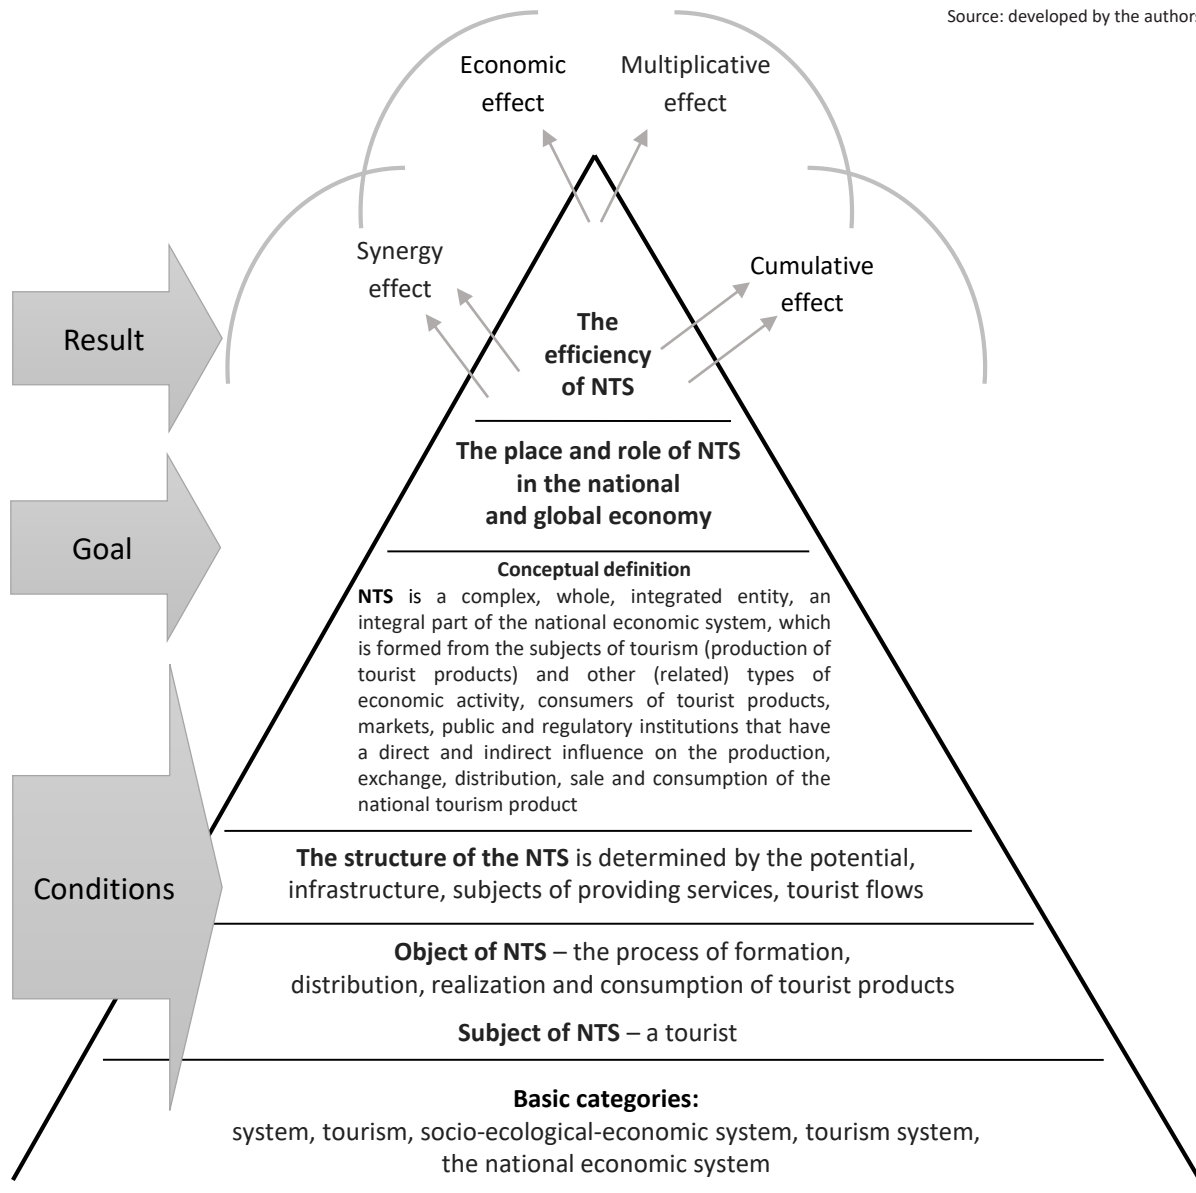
Source: developed by the authors

Economic effect

Multiplicative effect

Synergy effect

Cumulative effect

Result

The efficiency of NTS

The place and role of NTS in the national and global economy

Goal

Conceptual definition

**NTS** is a complex, whole, integrated entity, an integral part of the national economic system, which is formed from the subjects of tourism (production of tourist products) and other (related) types of economic activity, consumers of tourist products, markets, public and regulatory institutions that have a direct and indirect influence on the production, exchange, distribution, sale and consumption of the national tourism product

Conditions

**The structure of the NTS** is determined by the potential, infrastructure, subjects of providing services, tourist flows

**Object of NTS** – the process of formation, distribution, realization and consumption of tourist products

**Subject of NTS** – a tourist

**Basic categories:**
system, tourism, socio-ecological-economic system, tourism system, the national economic system